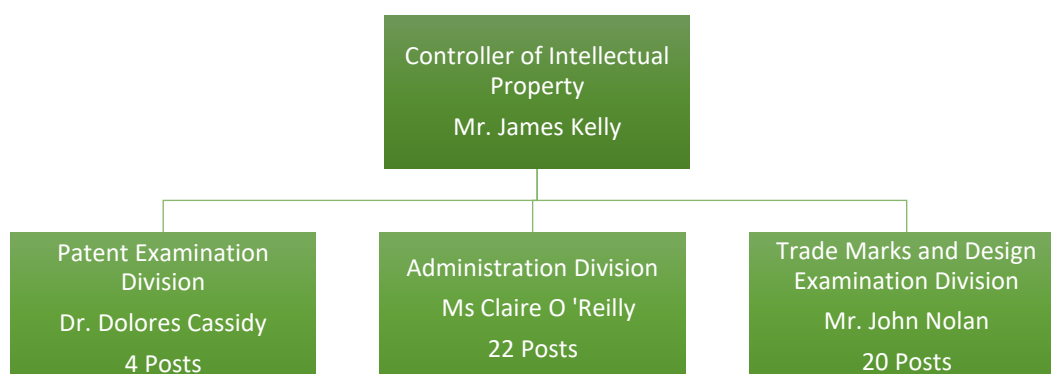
Controller of Intellectual Property
Mr. James Kelly

Patent Examination Division
Dr. Dolores Cassidy
4 Posts

Administration Division
Ms Claire O 'Reilly
22 Posts

Trade Marks and Design Examination Division
Mr. John Nolan
20 Posts